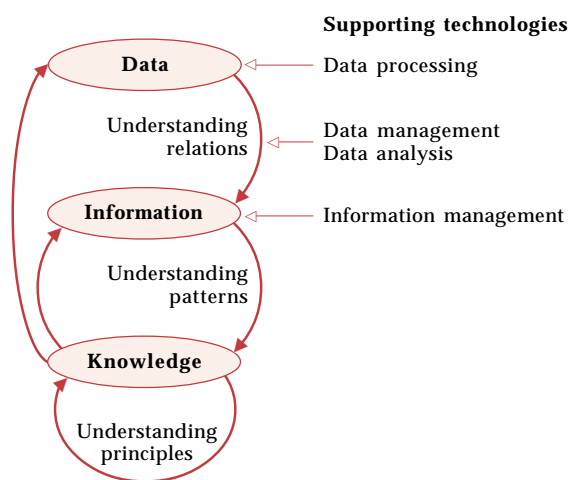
Supporting technologies

Data

Data processing

Understanding relations

Data management
Data analysis

Information

Information management

Understanding patterns

Knowledge

Understanding principles